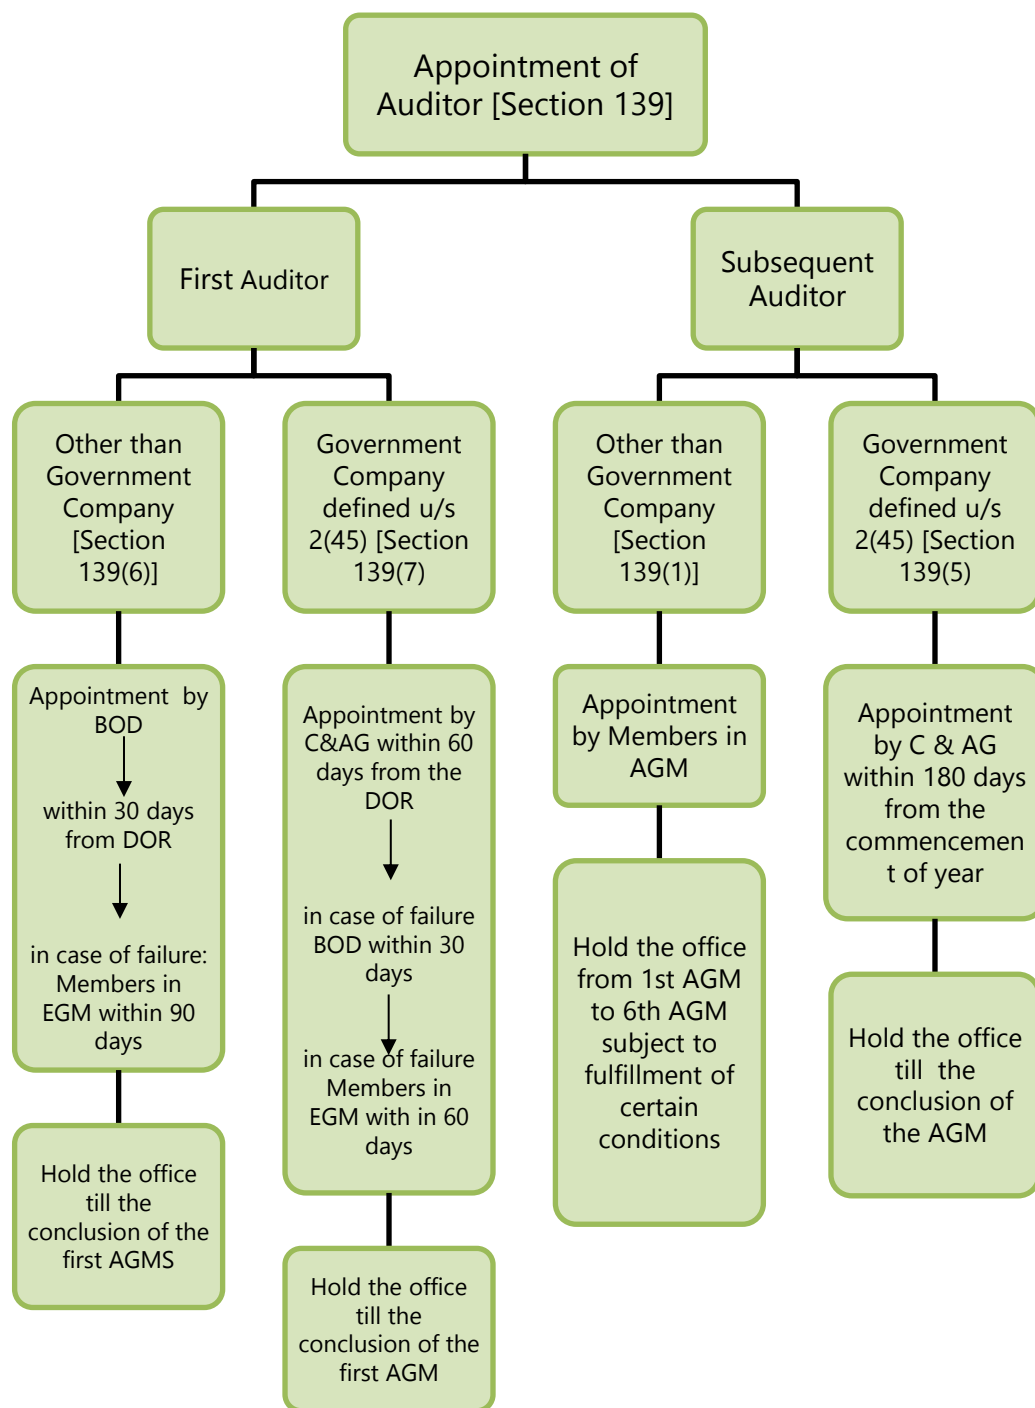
Appointment of Auditor [Section 139]

First Auditor

Subsequent Auditor

Other than Government Company [Section 139(6)]

Appointment by BOD

within 30 days from DOR

in case of failure: Members in EGM within 90 days

Hold the office till the conclusion of the first AGMS

Government Company defined u/s 2(45) [Section 139(7)

Appointment by C&AG within 60 days from the DOR

in case of failure BOD within 30 days

in case of failure Members in EGM with in 60 days

Hold the office till the conclusion of the first AGM

Other than Government Company [Section 139(1)]

Appointment by Members in AGM

Hold the office from 1st AGM to 6th AGM subject to fulfillment of certain conditions

Government Company defined u/s 2(45) [Section 139(5)

Appointment by C & AG within 180 days from the commencement of year

Hold the office till the conclusion of the AGM